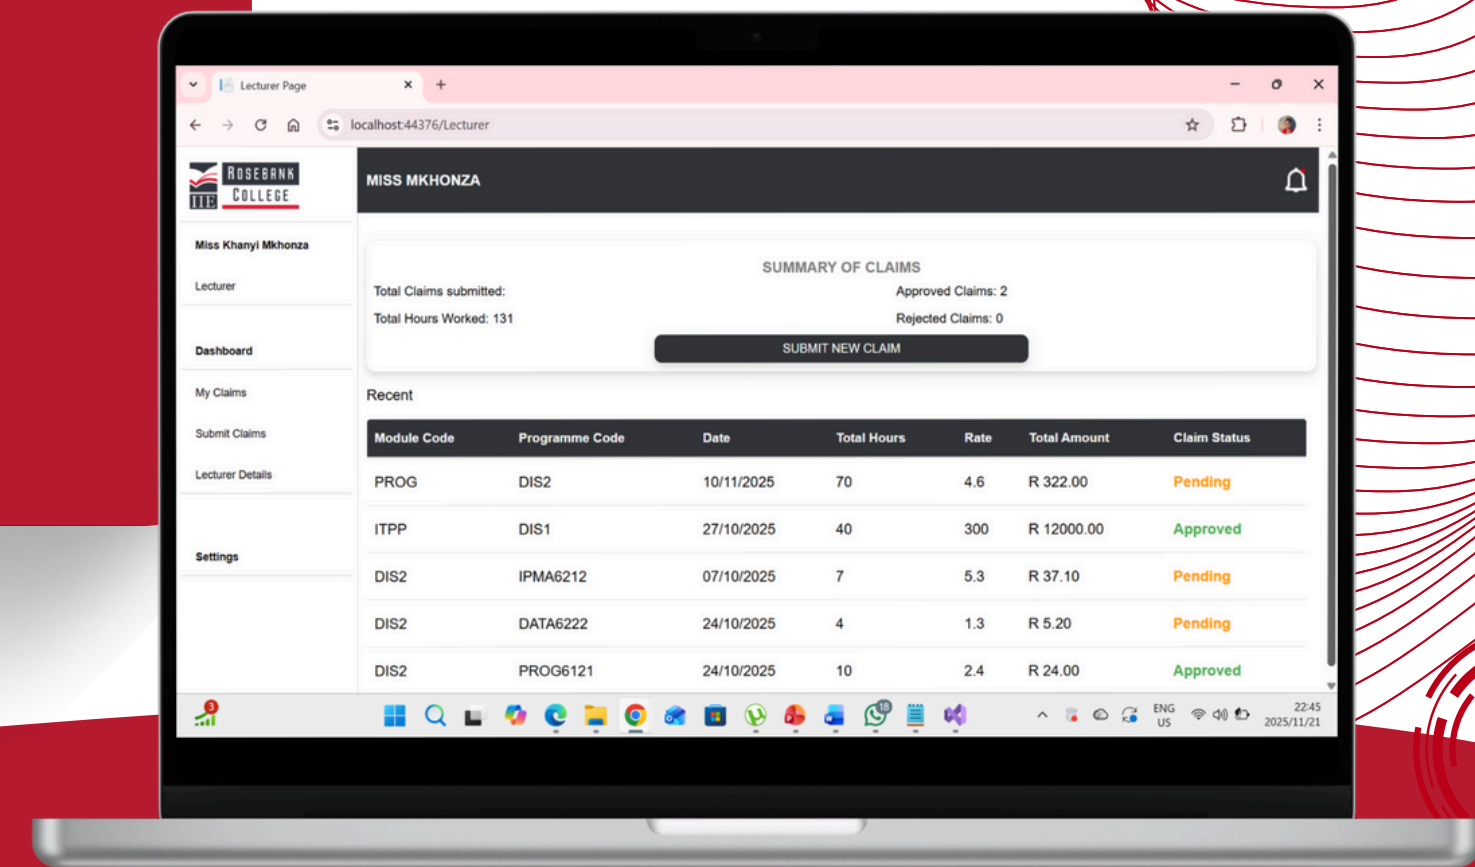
Lecturer Page

localhost:44376/Lecturer

ROSEBANK COLLEGE IIE

MISS MKHONZA

Miss Khanyi Mkhonza

Lecturer

Dashboard

My Claims

Submit Claims

Lecturer Details

Settings

SUMMARY OF CLAIMS

Total Claims submitted:

Approved Claims: 2

Total Hours Worked: 131

Rejected Claims: 0

SUBMIT NEW CLAIM

Recent

| Module Code | Programme Code | Date | Total Hours | Rate | Total Amount | Claim Status |
|---|---|---|---|---|---|---|
| PROG | DIS2 | 10/11/2025 | 70 | 4.6 | R 322.00 | Pending |
| ITPP | DIS1 | 27/10/2025 | 40 | 300 | R 12000.00 | Approved |
| DIS2 | IPMA6212 | 07/10/2025 | 7 | 5.3 | R 37.10 | Pending |
| DIS2 | DATA6222 | 24/10/2025 | 4 | 1.3 | R 5.20 | Pending |
| DIS2 | PROG6121 | 24/10/2025 | 10 | 2.4 | R 24.00 | Approved |

3

18

ENG US

22:45
2025/11/21